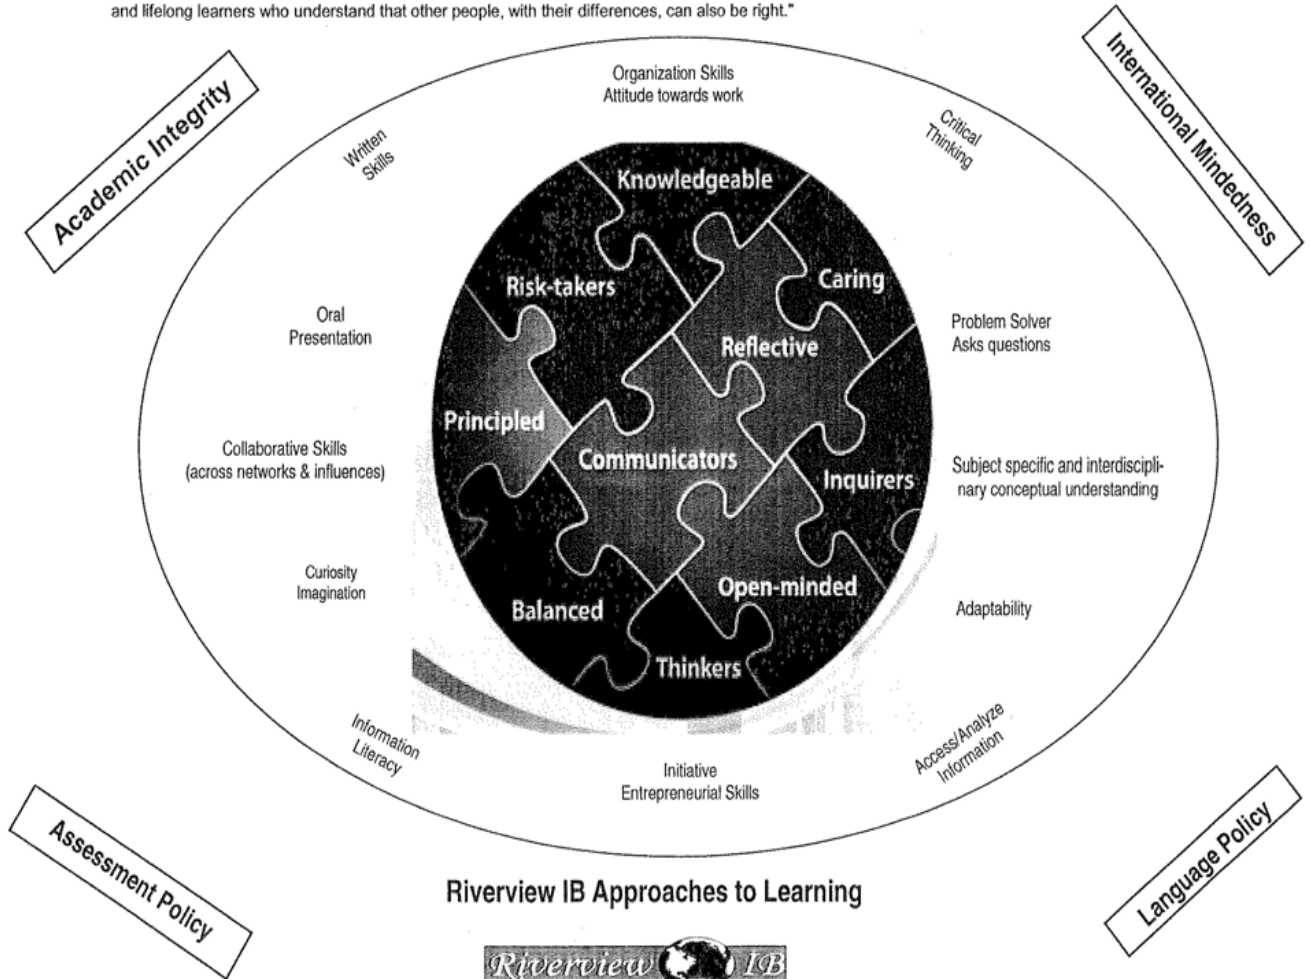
and lifelong learners who understand that other people, with their differences, can also be right."

Academic Integrity

International Mindedness

Organization Skills
Attitude towards work

Written Skills

Critical Thinking

Knowledgeable

Risk-takers

Caring

Reflective

Oral Presentation

Problem Solver
Asks questions

Principled

Communicators

Inquirers

Collaborative Skills
(across networks & influences)

Subject specific and interdisciplinary conceptual understanding

Open-minded

Balanced

Thinkers

Curiosity
Imagination

Adaptability

Information Literacy

Access/Analyze Information

Initiative
Entrepreneurial Skills

Assessment Policy

Language Policy

Riverview IB Approaches to Learning

Riverview IB